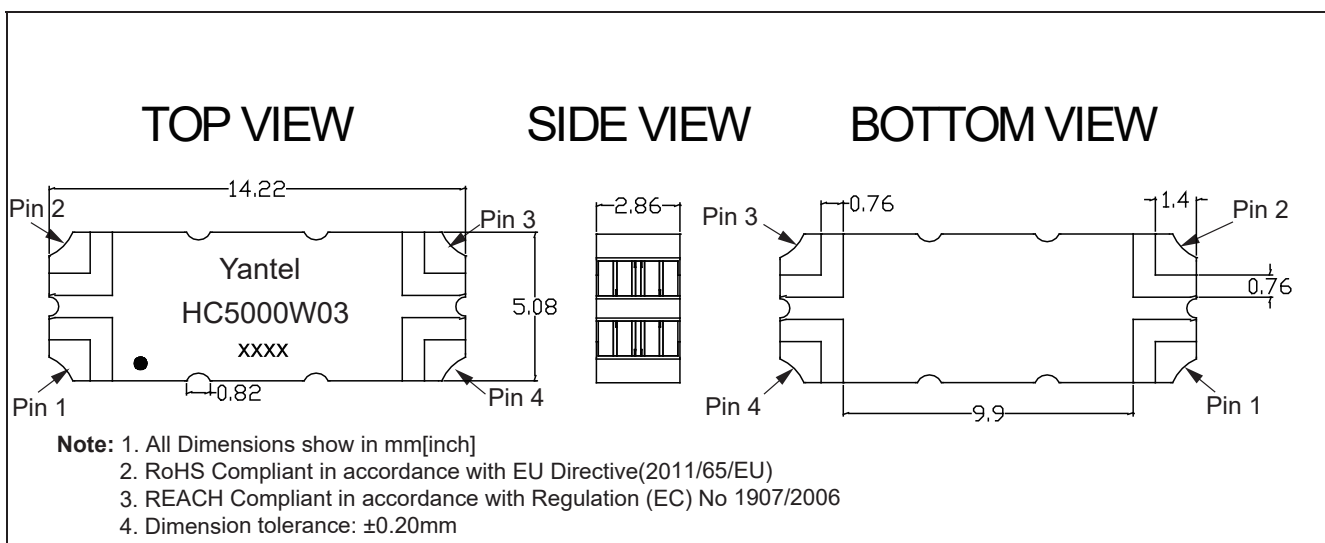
TOP VIEW

SIDE VIEW

BOTTOM VIEW

14.22

Pin 2

Pin 3

Yantel

HC5000W03

XXXX

5.08

Pin 1

0.82

Pin 4

2.86

Pin 3

0.76

1.4

Pin 2

0.76

Pin 4

9.9

Pin 1

**Note:** 1. All Dimensions show in mm[inch]

2. RoHS Compliant in accordance with EU Directive(2011/65/EU)

3. REACH Compliant in accordance with Regulation (EC) No 1907/2006

4. Dimension tolerance: ±0.20mm